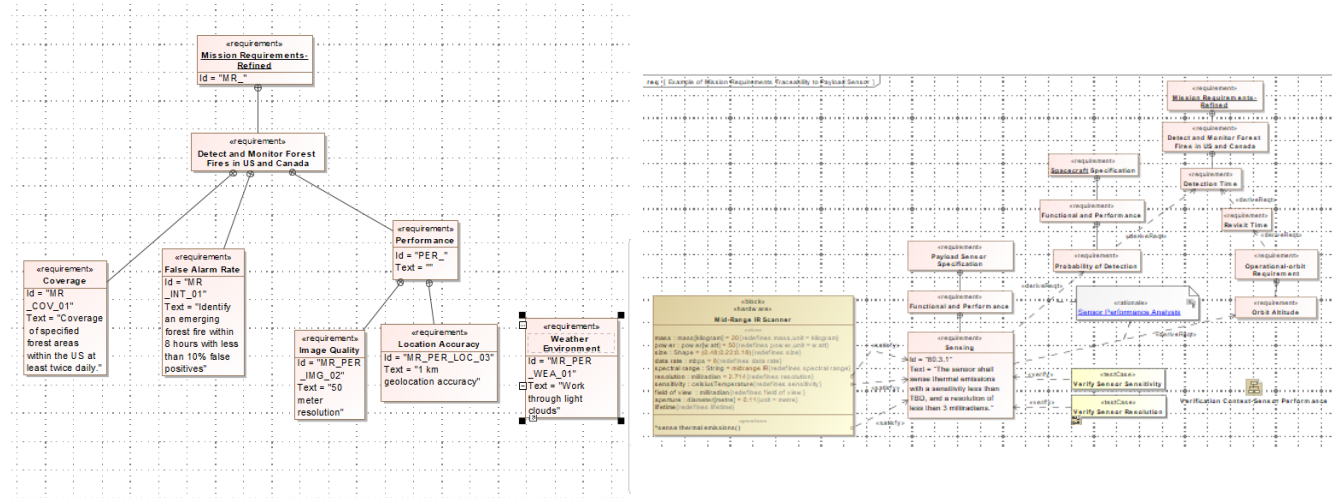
«requirement»
Mission Requirements-Refined
Id = "MR_"

«requirement»
Detect and Monitor Forest Fires in US and Canada

«requirement»
Coverage
Id = "MR_COV_01"
Text = "Coverage of specified forest areas within the US at least twice daily."

«requirement»
False Alarm Rate
Id = "MR_INT_01"
Text = "Identify an emerging forest fire within 8 hours with less than 10% false positives"

«requirement»
Performance
Id = "PER_"
Text = ""

«requirement»
Image Quality
Id = "MR_PER_IMG_02"
Text = "50 meter resolution"

«requirement»
Location Accuracy
Id = "MR_PER_LOC_03"
Text = "1 km geolocation accuracy"

«requirement»
Weather Environment
Id = "MR_PER_WEA_01"
Text = "Work through light clouds"

req [ Example of Mission Requirements Traceability to Payload Sensor ]

«requirement»
Mission Requirements-Refined

«requirement»
Detect and Monitor Forest Fires in US and Canada

«requirement»
Spacecraft Specification

«requirement»
Detection Time

«requirement»
Functional and Performance

«deriveReqt»

«requirement»
Revisit Time

«requirement»
Payload Sensor Specification

«requirement»
Probability of Detection

«requirement»
Operational-orbit Requirement

«block»
«hardware»
Mid-Range IR Scanner

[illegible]

«requirement»
Functional and Performance

«rationale»
Sensor Performance Analysis

«requirement»
Orbit Altitude

«requirement»
Sensing
Id = "80.3.1"
Text = "The sensor shall sense thermal emissions with a sensitivity less than TBD, and a resolution of less than 3 milliradians."

«satisfy»

«testCase»
Verify Sensor Sensitivity

«testCase»
Verify Sensor Resolution

«verify»

Verification Context-Sensor Performance

*sense thermal emissions()